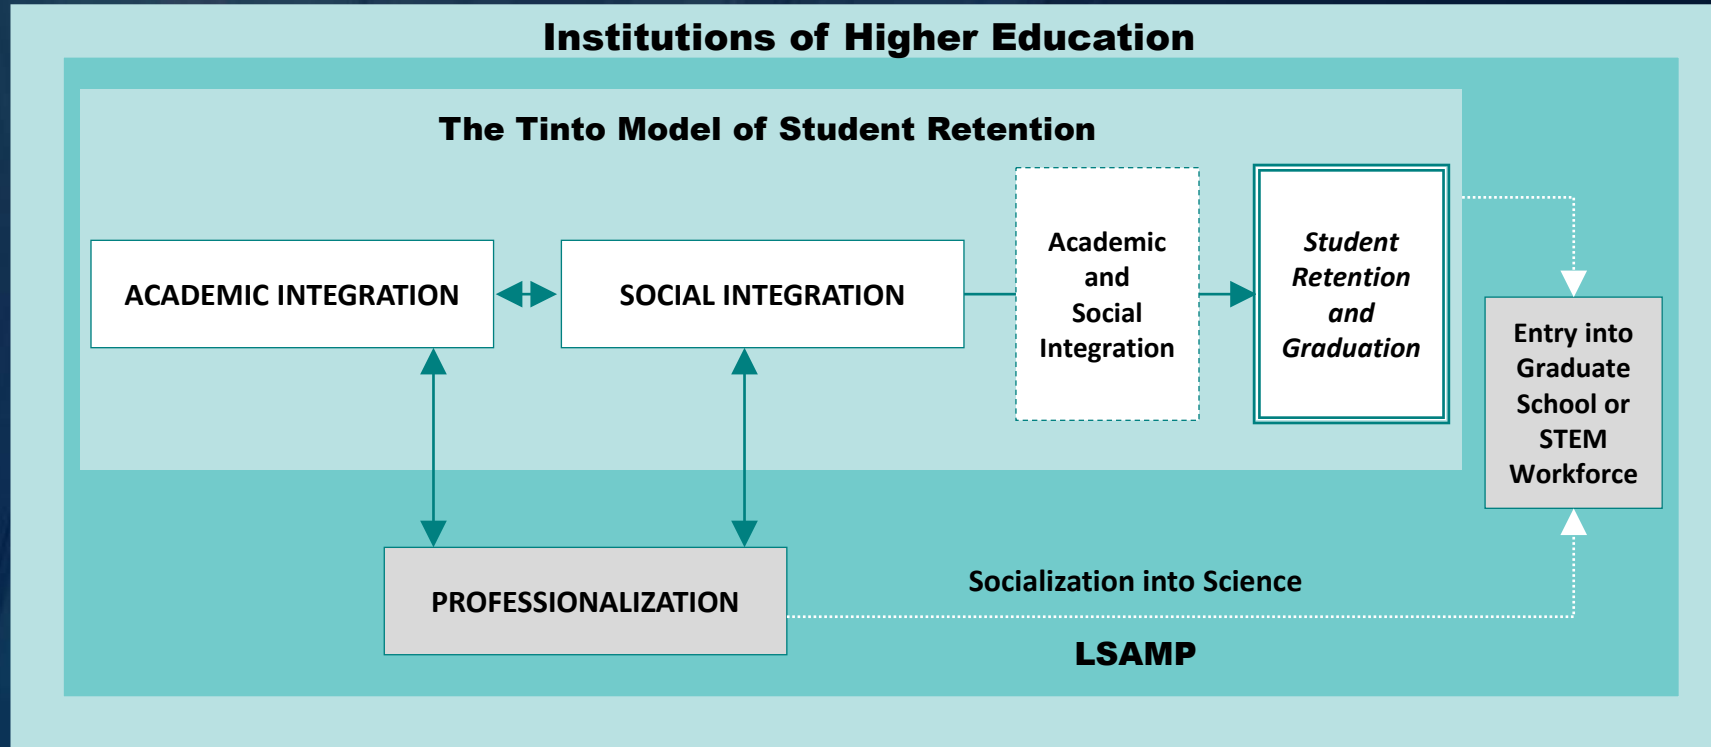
Institutions of Higher Education

The Tinto Model of Student Retention

ACADEMIC INTEGRATION

SOCIAL INTEGRATION

Academic and Social Integration

*Student Retention and Graduation*

Entry into Graduate School or STEM Workforce

PROFESSIONALIZATION

Socialization into Science

LSAMP